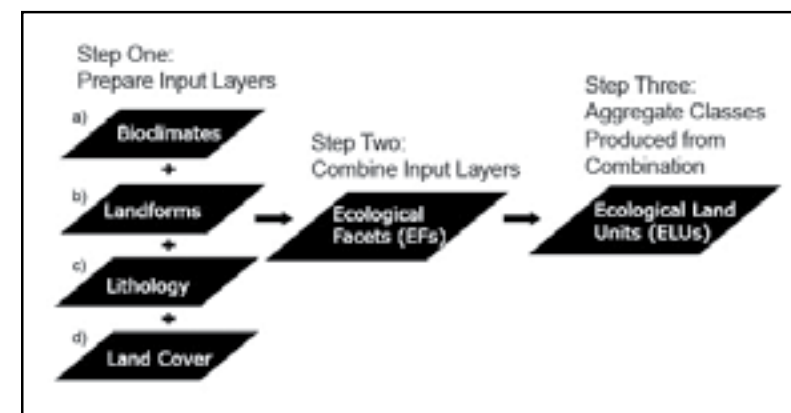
Step One:
Prepare Input Layers

a) Bioclimates

+

b) Landforms

+

c) Lithology

+

d) Land Cover

Step Two:
Combine Input Layers

Ecological Facets (EFs)

Step Three:
Aggregate Classes Produced from Combination

Ecological Land Units (ELUs)